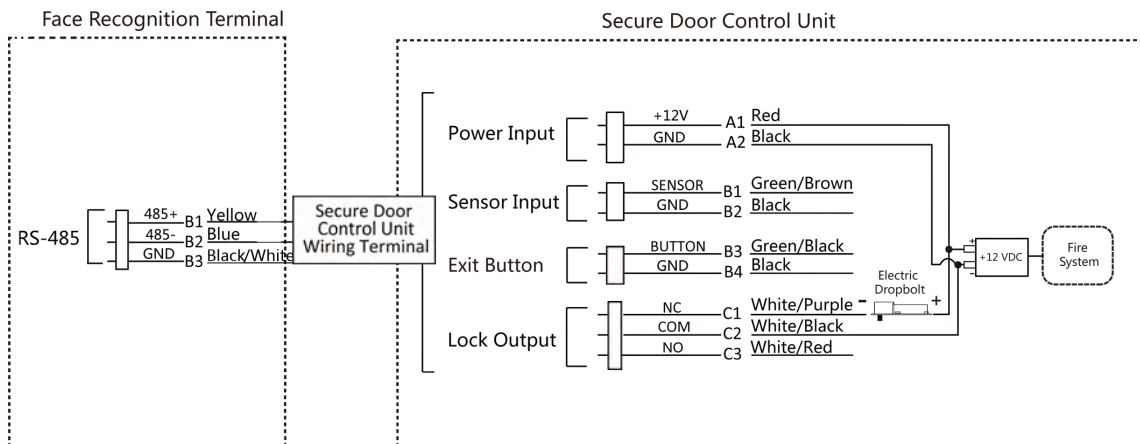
Face Recognition Terminal

Secure Door Control Unit

RS-485
485+ B1 Yellow
485- B2 Blue
GND B3 Black/White

Secure Door Control Unit Wiring Terminal

Power Input
+12V A1 Red
GND A2 Black

Sensor Input
SENSOR B1 Green/Brown
GND B2 Black

Exit Button
BUTTON B3 Green/Black
GND B4 Black

Lock Output
NC C1 White/Purple
COM C2 White/Black
NO C3 White/Red

Electric Dropbolt
- +

+
-
+12 VDC

Fire System